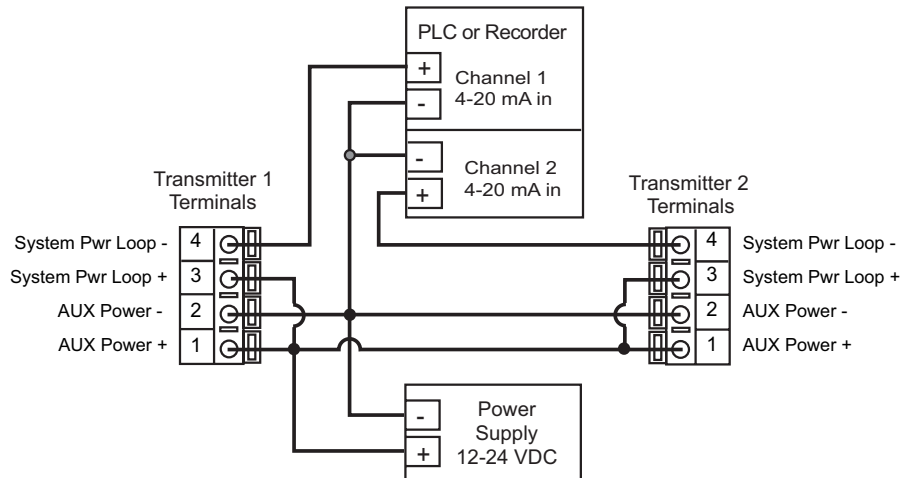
PLC or Recorder

+ Channel 1
- 4-20 mA in

- Channel 2
+ 4-20 mA in

Transmitter 1
Terminals

System Pwr Loop - 4
System Pwr Loop + 3
AUX Power - 2
AUX Power + 1

Transmitter 2
Terminals

4 System Pwr Loop -
3 System Pwr Loop +
2 AUX Power -
1 AUX Power +

- Power
Supply
+ 12-24 VDC